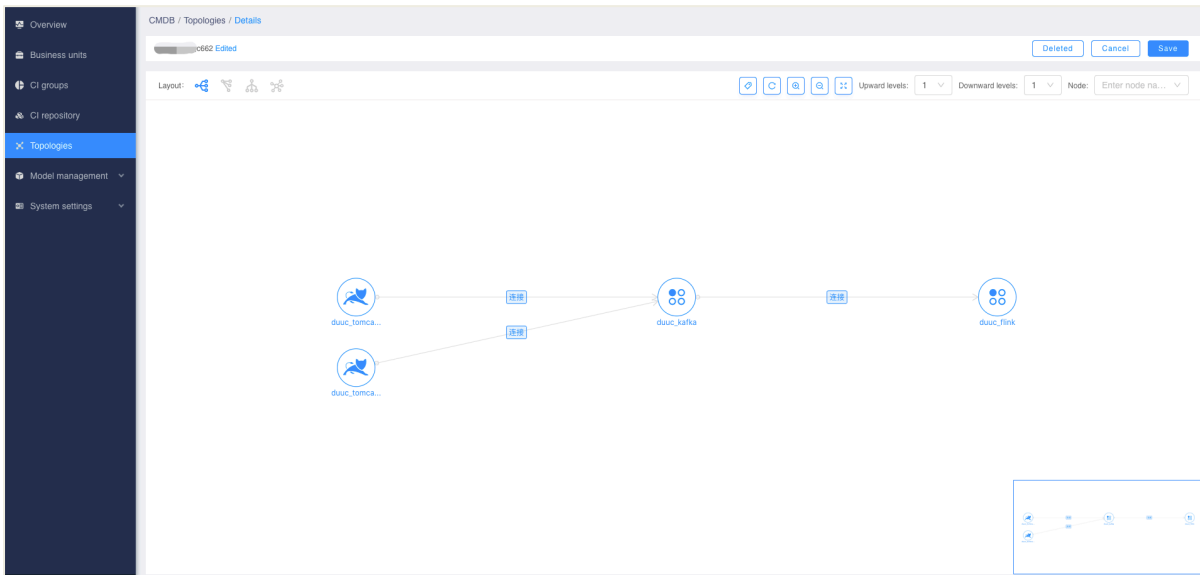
Overview
Business units
CI groups
CI repository
Topologies
Model management
System settings

CMDB / Topologies / Details

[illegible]c662 Edited

Deleted Cancel Save

Layout:

Upward levels: 1 Downward levels: 1 Node: Enter node na...

连接
连接
连接

duuc_tomca...
duuc_tomca...
duuc_kafka
duuc_flink